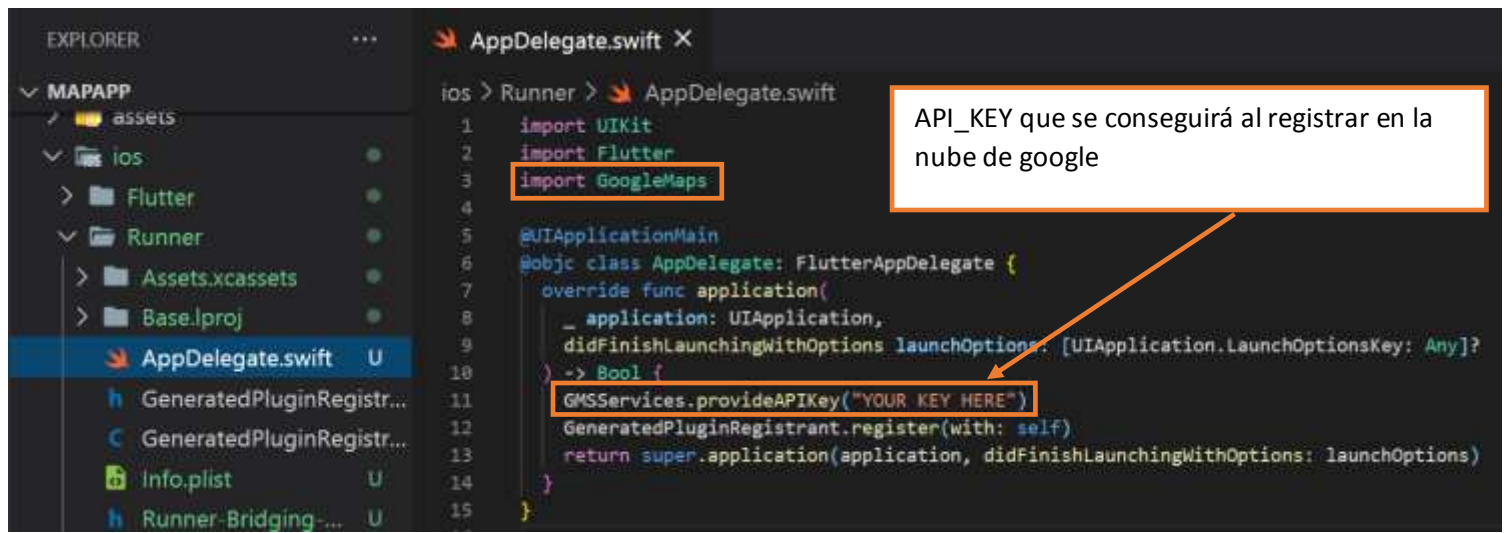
EXPLORER ···

MAPAPP
assets
ios
Flutter
Runner
Assets.xcassets
Base.lproj
AppDelegate.swift U
GeneratedPluginRegistr...
GeneratedPluginRegistr...
Info.plist U
Runner-Bridging-... U

AppDelegate.swift ×

ios > Runner > AppDelegate.swift

API_KEY que se conseguirá al registrar en la nube de google

1 import UIKit
2 import Flutter
3 import GoogleMaps
4
5 @UIApplicationMain
6 @objc class AppDelegate: FlutterAppDelegate {
7 override func application(
8 _ application: UIApplication,
9 didFinishLaunchingWithOptions launchOptions: [UIApplication.LaunchOptionsKey: Any]?
10 ) -> Bool {
11 GMSServices.provideAPIKey("YOUR KEY HERE")
12 GeneratedPluginRegistrant.register(with: self)
13 return super.application(application, didFinishLaunchingWithOptions: launchOptions)
14 }
15 }